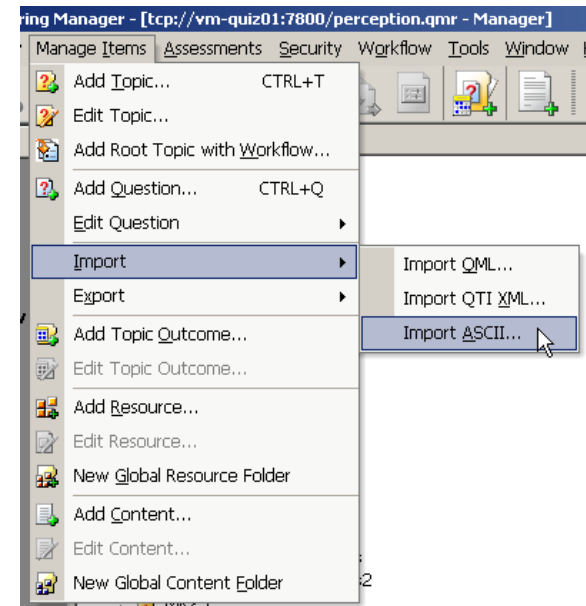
ring Manager - [tcp://vm-quiz01:7800/perception.qmr - Manager]

Manage Items Assessments Security Workflow Tools Window

Add Topic... CTRL+T
Edit Topic...
Add Root Topic with Workflow...
Add Question... CTRL+Q
Edit Question
Import
Export
Add Topic Outcome...
Edit Topic Outcome...
Add Resource...
Edit Resource...
New Global Resource Folder
Add Content...
Edit Content...
New Global Content Folder

Import QML...
Import QTI XML...
Import ASCII...